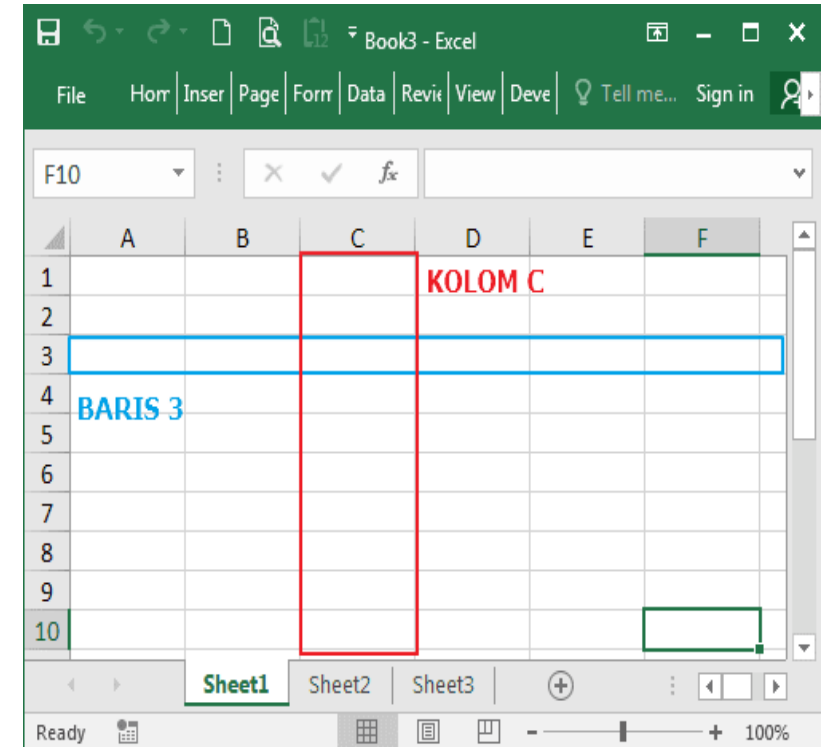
Book3 - Excel

File Horr Inser Page Forr Data Revie View Deve Tell me... Sign in

F10

$f_x$

| | A | B | C | D | E | F |
|---|---|---|---|---|---|---|
| 1 | | | | KOLOM C | | |
| 2 | | | | | | |
| 3 | | | | | | |
| 4 | BARIS 3 | | | | | |
| 5 | | | | | | |
| 6 | | | | | | |
| 7 | | | | | | |
| 8 | | | | | | |
| 9 | | | | | | |
| 10 | | | | | | |

Sheet1 Sheet2 Sheet3

Ready 100%